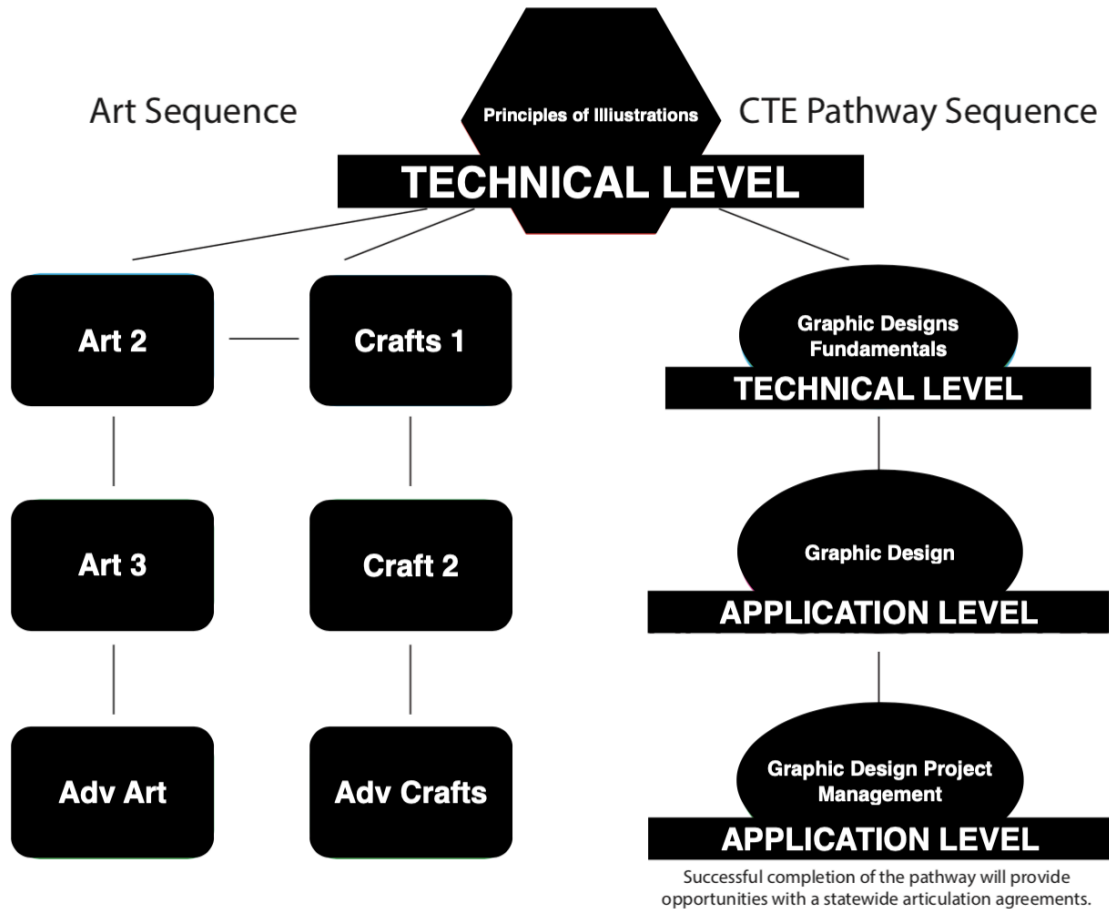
Art Sequence

Principles of Illustrations

CTE Pathway Sequence

TECHNICAL LEVEL

Art 2

Crafts 1

Graphic Designs Fundamentals

TECHNICAL LEVEL

Art 3

Craft 2

Graphic Design

APPLICATION LEVEL

Adv Art

Adv Crafts

Graphic Design Project Management

APPLICATION LEVEL

Successful completion of the pathway will provide opportunities with a statewide articulation agreements.